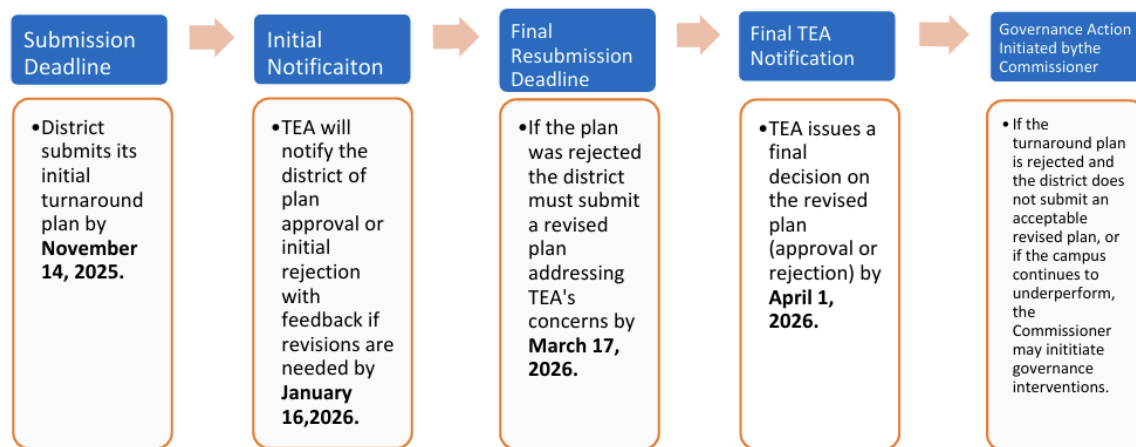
Submission Deadline

•District submits its initial turnaround plan by **November 14, 2025.**

Initial Notificaiton

•TEA will notify the district of plan approval or initial rejection with feedback if revisions are needed by **January 16,2026.**

Final Resubmission Deadline

•If the plan was rejected the district must submit a revised plan addressing TEA's concerns by **March 17, 2026.**

Final TEA Notification

•TEA issues a final decision on the revised plan (approval or rejection) by **April 1, 2026.**

Governance Action Initiated bythe Commissioner

•If the turnaround plan is rejected and the district does not submit an acceptable revised plan, or if the campus continues to underperform, the Commissioner may inititiate governance interventions.